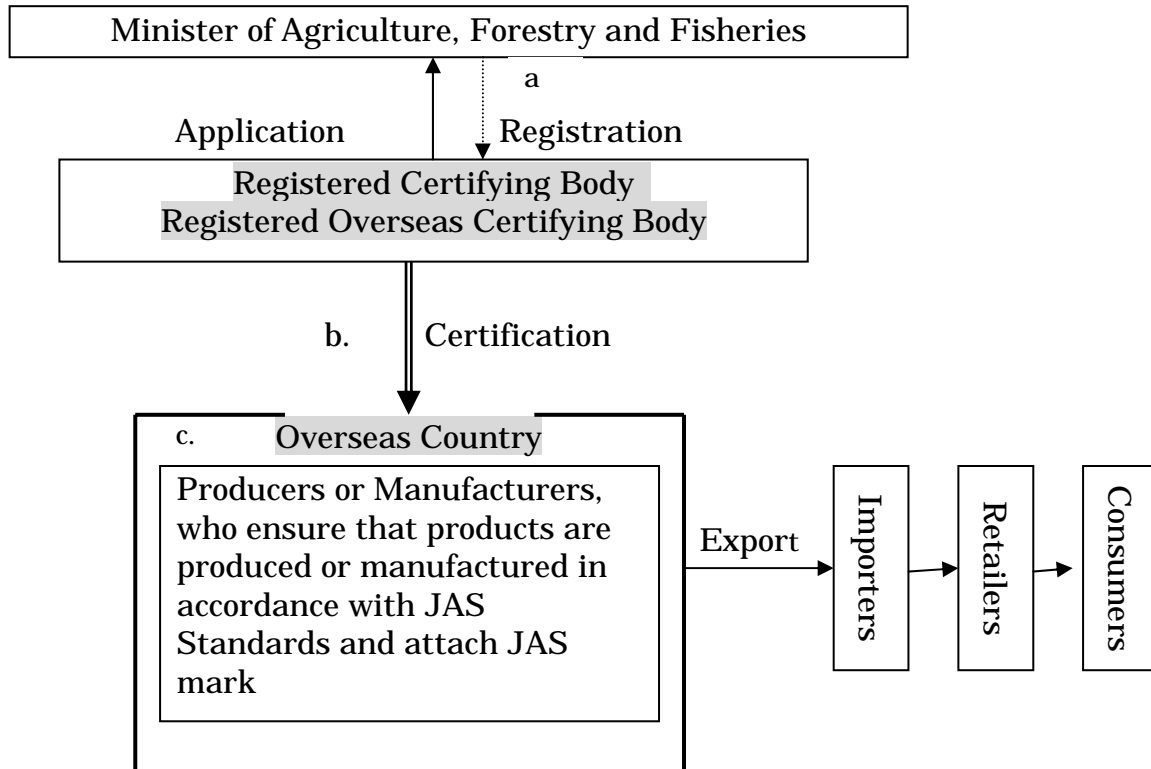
Minister of Agriculture, Forestry and Fisheries

a

Application

Registration

Registered Certifying Body
Registered Overseas Certifying Body

b.

Certification

c.

Overseas Country

Producers or Manufacturers, who ensure that products are produced or manufactured in accordance with JAS Standards and attach JAS mark

Export

Importers

Retailers

Consumers